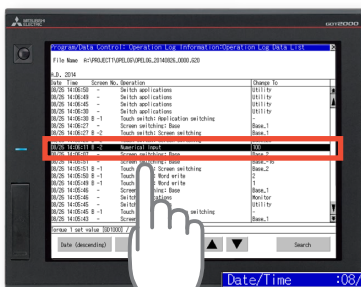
MITSUBISHI ELECTRIC

GOT2000

Program/Data Control: Operation Log Information/Operation Log Data List

File Name A:\PROJECT1\OPELOG\OPELOG_20140826_0000.G2O

A.D. 2014

| Date Time | Screen No. | Operation | Change To |
|---|---|---|---|
| 08/26 14:06:50 | - | Switch applications | Utility |
| 08/26 14:06:49 | - | Switch applications | Utility |
| 08/26 14:06:45 | - | Switch applications | Utility |
| 08/26 14:06:30 | - | Switch applications | Utility |
| 08/26 14:06:30 | B -1 | Touch switch: Application switching | - |
| 08/26 14:06:27 | - | Screen switching: Base | Base_1 |
| 08/26 14:06:27 | B -2 | Touch switch: Screen switching | Base_1 |
| 08/26 14:06:11 | B -2 | Numerical Input | 100 |
| 08/26 14:06:07 | - | Screen switching: Base | Base_2 |
| 08/26 14:05:51 | - | Screen switching: Base | Base_10 |
| 08/26 14:05:51 | B -1 | Touch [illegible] Screen switching | Base_2 |
| 08/26 14:05:50 | B -1 | Touch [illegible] Word write | 2 |
| 08/26 14:05:49 | B -1 | Touch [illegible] Word write | 1 |
| 08/26 14:05:46 | - | Screen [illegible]: Base | Base_1 |
| 08/26 14:05:46 | - | Switch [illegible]ations | Monitor |
| 08/26 14:05:45 | - | Switch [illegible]ations | Utility |
| 08/26 14:05:45 | B -1 | Touch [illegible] switching | - |
| 08/26 14:05:43 | - | Screen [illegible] | Base_1 |

Group 1 set value [GD1000] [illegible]

Date (descending)

Search

Date/Time :08/